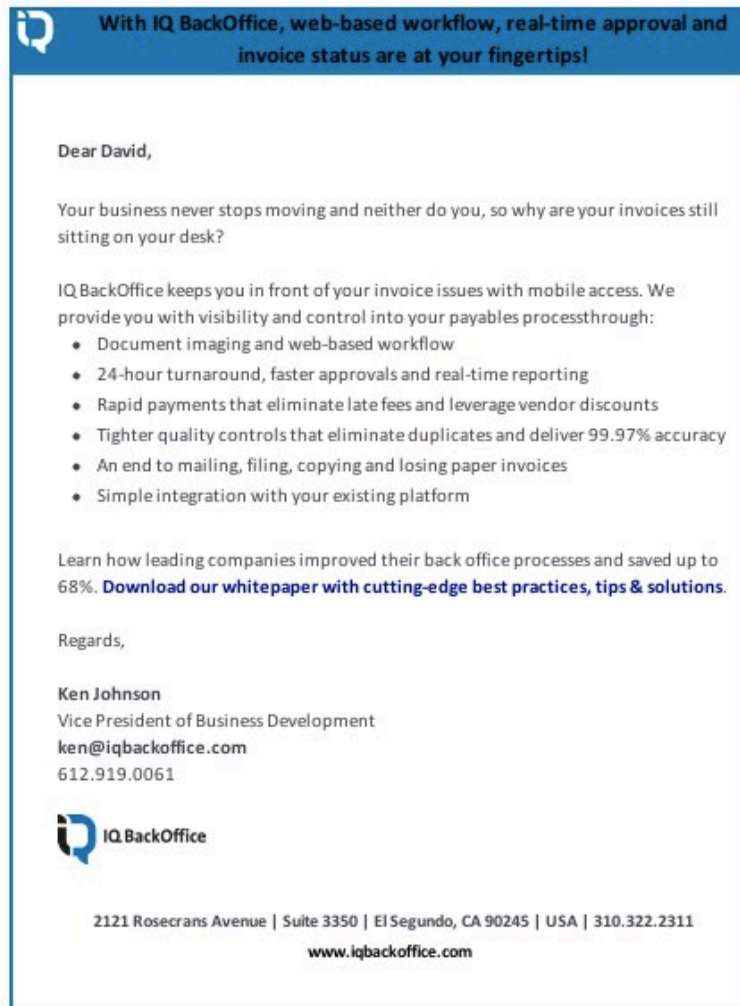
With IQ BackOffice, web-based workflow, real-time approval and invoice status are at your fingertips!

Dear David,

Your business never stops moving and neither do you, so why are your invoices still sitting on your desk?

IQ BackOffice keeps you in front of your invoice issues with mobile access. We provide you with visibility and control into your payables processthrough:

- Document imaging and web-based workflow
- 24-hour turnaround, faster approvals and real-time reporting
- Rapid payments that eliminate late fees and leverage vendor discounts
- Tighter quality controls that eliminate duplicates and deliver 99.97% accuracy
- An end to mailing, filing, copying and losing paper invoices
- Simple integration with your existing platform

Learn how leading companies improved their back office processes and saved up to 68%. Download our whitepaper with cutting-edge best practices, tips & solutions.

Regards,

Ken Johnson
Vice President of Business Development
ken@iqbackoffice.com
612.919.0061

IQ BackOffice

2121 Rosecrans Avenue | Suite 3350 | El Segundo, CA 90245 | USA | 310.322.2311
www.iqbackoffice.com